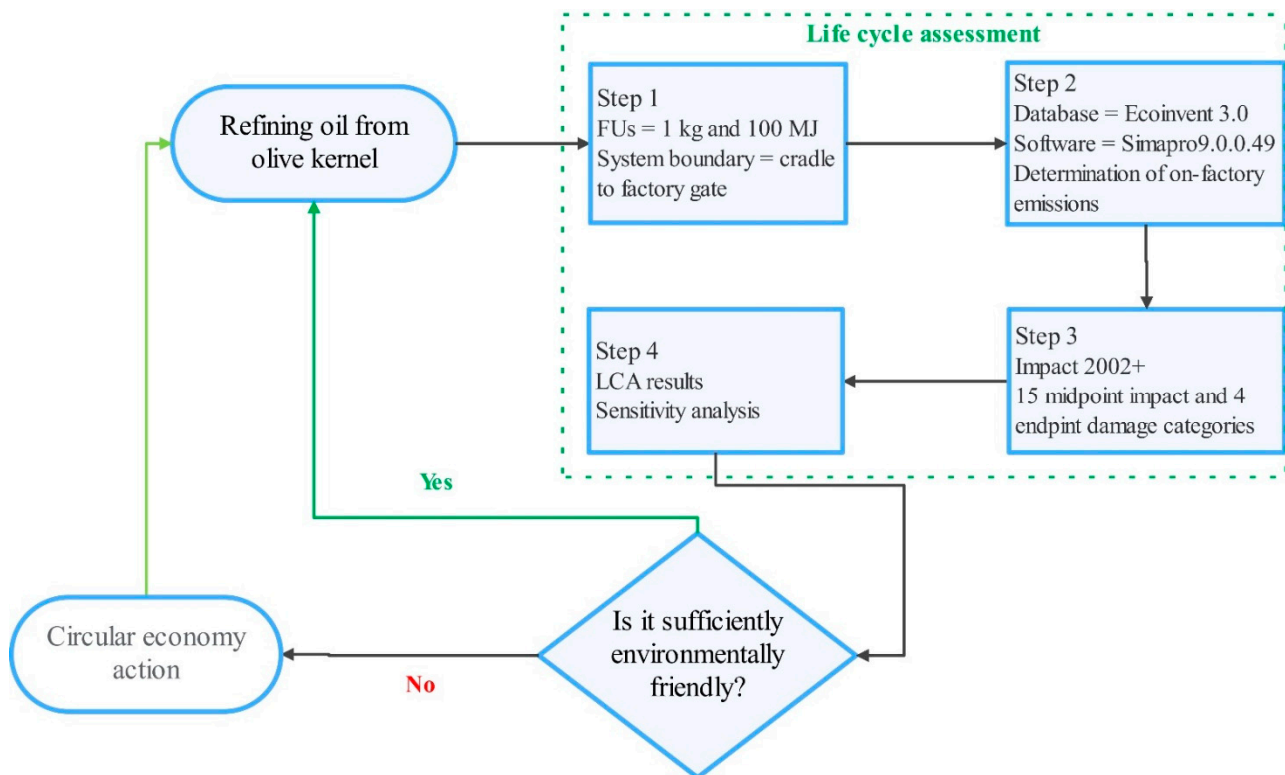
Life cycle assessment

Refining oil from olive kernel

Step 1
FUs = 1 kg and 100 MJ
System boundary = cradle to factory gate

Step 2
Database = Ecoinvent 3.0
Software = Simapro9.0.0.49
Determination of on-factory emissions

Step 3
Impact 2002+
15 midpoint impact and 4 endpint damage categories

Step 4
LCA results
Sensitivity analysis

Yes

Is it sufficiently environmentally friendly?

No

Circular economy action